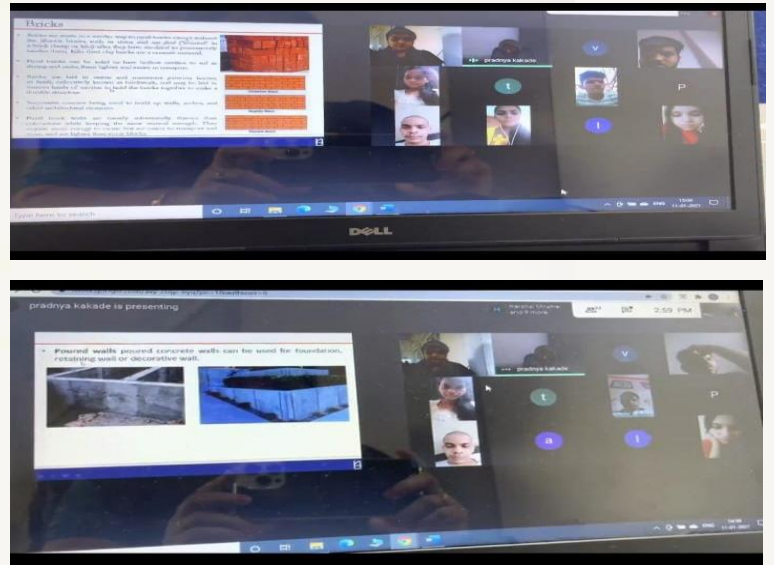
Bricks

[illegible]

pradnya kakade

v

t

P

l

Type here to search

DELL

pradnya kakade is presenting

2:59 PM

• Poured walls poured concrete walls can be used for foundation, retaining wall or decorative wall.

pradnya kakade

v

t

P

a

l